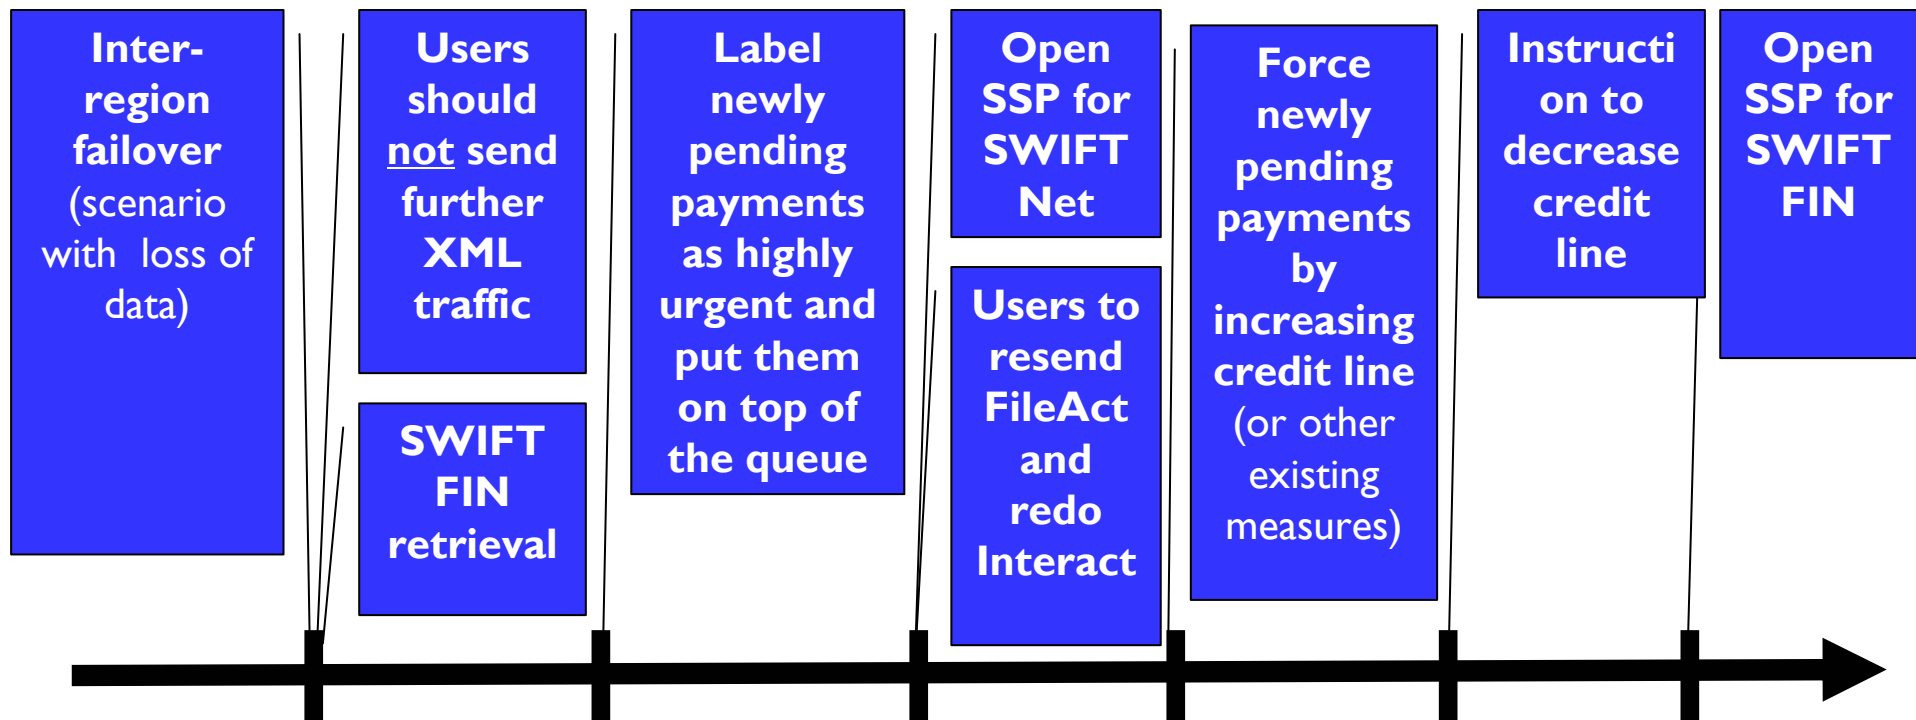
Inter-region failover (scenario with loss of data)

Users should not send further XML traffic

SWIFT FIN retrieval

Label newly pending payments as highly urgent and put them on top of the queue

Open SSP for SWIFT Net

Users to resend FileAct and redo Interact

Force newly pending payments by increasing credit line (or other existing measures)

Instruction to decrease credit line

Open SSP for SWIFT FIN